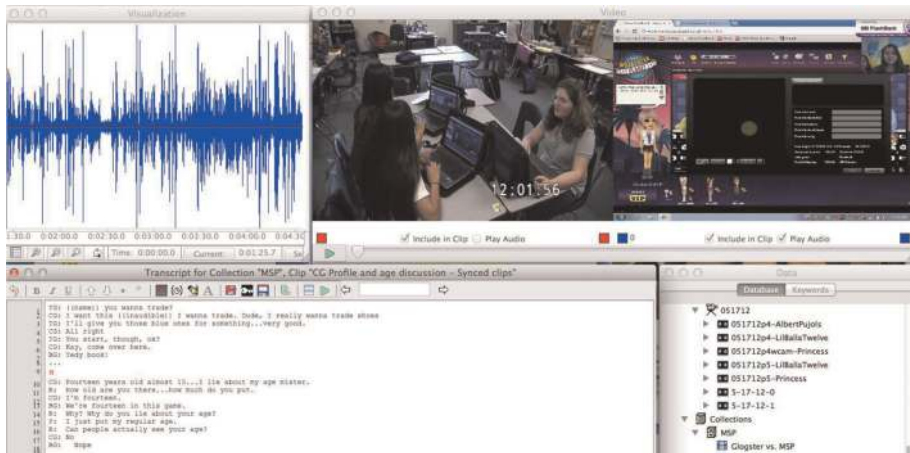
Visualization

Video

1:30.0 0:02:00.0 0:02:30.0 0:03:00.0 0:03:30.0 0:04:00.0 0:04:30

Time: 0:00:00.0 Current: 0:01:25.7

12:01:56

Include in Clip Play Audio

Include in Clip Play Audio

Transcript for Collection "MSP", Clip "CG Profile and age discussion - Synced clips"

TG: (name)) you wanna trade?
CG: I want this (inaudible)! I wanna trade. Dude, I really wanna trade shoes
TG: I'll give you those blue ones for something...very good.
CG: All right
TG: You start, though, ok?
CG: Kay, come over here.
BG: Tedy book!
...
R
CG: Fourteen years old almost 15...I lie about my age mister.
R: How old are you there...how much do you put.
CG: I'm fourteen.
BG: We're fourteen in this game.
R: Why? Why do you lie about your age?
F: I just put my regular age.
R: Can people actually see your age?
CG: No
BG: Nope

Data

Database Keywords

051712
051712p4-AlbertPujols
051712p4-LilBallaTwelve
051712p4wcam-Princess
051712p5-LilBallaTwelve
051712p5-Princess
5-17-12-0
5-17-12-1
Collections
MSP
Glogster vs. MSP